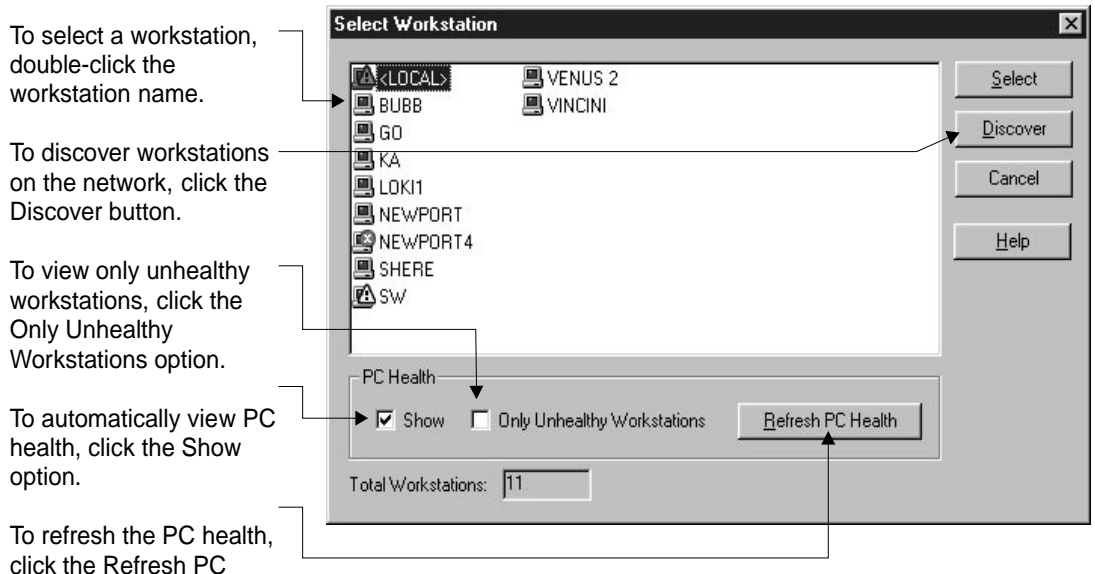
To select a workstation, double-click the workstation name.

To discover workstations on the network, click the Discover button.

To view only unhealthy workstations, click the Only Unhealthy Workstations option.

To automatically view PC health, click the Show option.

To refresh the PC health, click the Refresh PC

Select Workstation

<LOCAL>
BUBB
GO
KA
LOKI1
NEWPORT
NEWPORT4
SHERE
SW
VENUS 2
VINCINI

Select
Discover
Cancel
Help

PC Health
Show
Only Unhealthy Workstations
Refresh PC Health

Total Workstations: 11